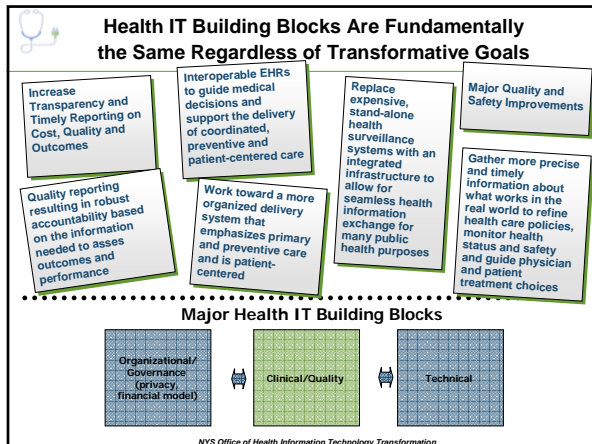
Health IT Building Blocks Are Fundamentally the Same Regardless of Transformative Goals

Increase Transparency and Timely Reporting on Cost, Quality and Outcomes

Interoperable EHRs to guide medical decisions and support the delivery of coordinated, preventive and patient-centered care

Replace expensive, stand-alone health surveillance systems with an integrated infrastructure to allow for seamless health information exchange for many public health purposes

Major Quality and Safety Improvements

Quality reporting resulting in robust accountability based on the information needed to asses outcomes and performance

Work toward a more organized delivery system that emphasizes primary and preventive care and is patient-centered

Gather more precise and timely information about what works in the real world to refine health care policies, monitor health status and safety and guide physician and patient treatment choices

Major Health IT Building Blocks

Organizational/ Governance (privacy, financial model)

Clinical/Quality

Technical

NYS Office of Health Information Technology Transformation